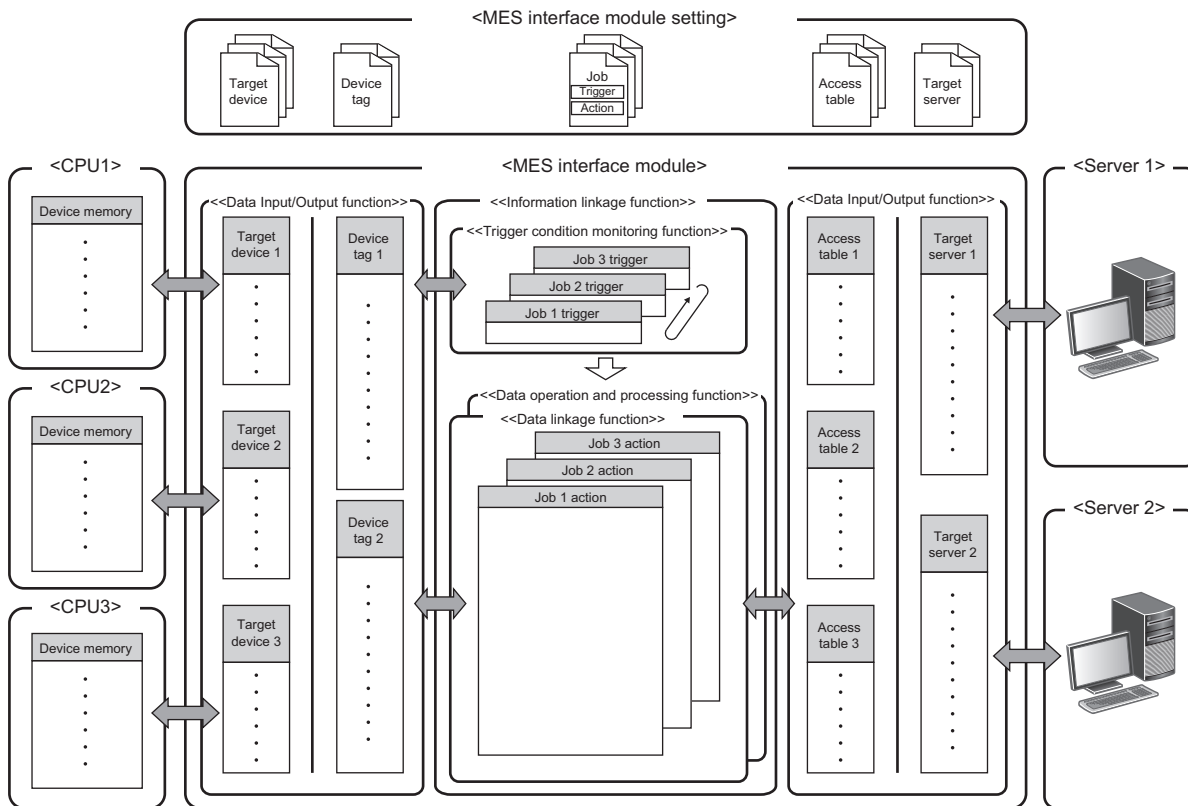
<MES interface module setting>

Target device

Device tag

Job

Trigger

Action

Access table

Target server

<MES interface module>

<CPU1>

Device memory

<CPU2>

Device memory

<CPU3>

Device memory

<<Data Input/Output function>>

Target device 1

Target device 2

Target device 3

Device tag 1

Device tag 2

<<Information linkage function>>

<<Trigger condition monitoring function>>

Job 3 trigger

Job 2 trigger

Job 1 trigger

<<Data operation and processing function>>

<<Data linkage function>>

Job 3 action

Job 2 action

Job 1 action

<<Data Input/Output function>>

Access table 1

Access table 2

Access table 3

Target server 1

Target server 2

<Server 1>

<Server 2>